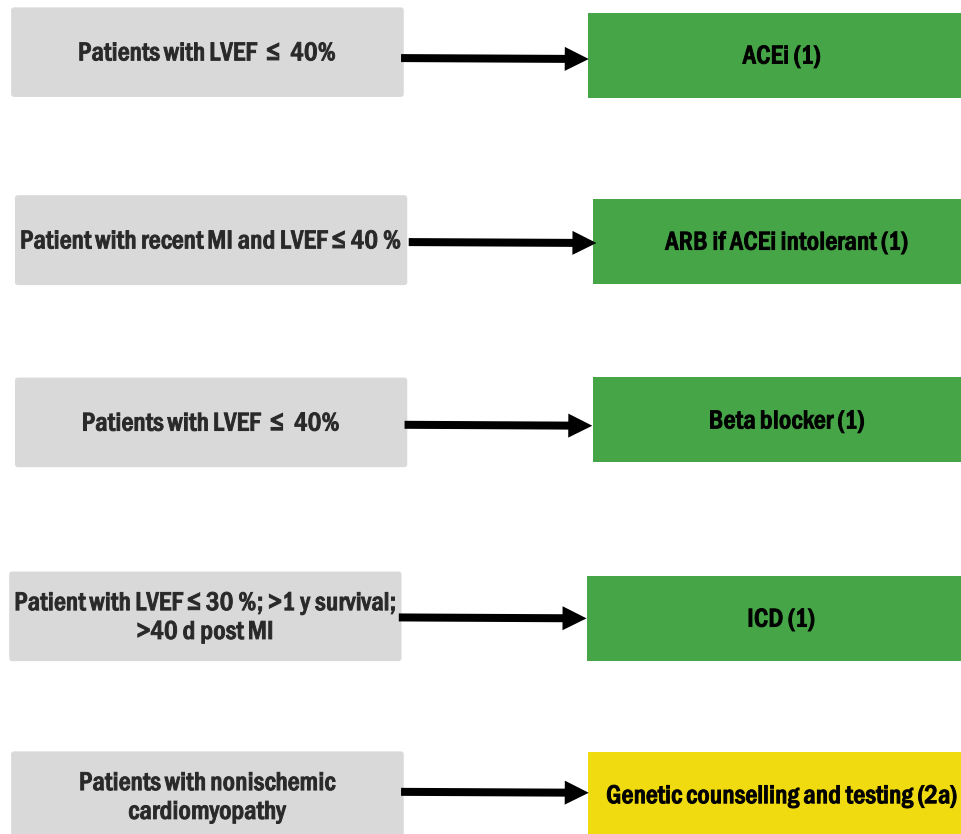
Patients with LVEF $\leq$ 40%

ACEi (1)

Patient with recent MI and LVEF $\leq$ 40 %

ARB if ACEi intolerant (1)

Patients with LVEF $\leq$ 40%

Beta blocker (1)

Patient with LVEF $\leq$ 30 %; >1 y survival; >40 d post MI

ICD (1)

Patients with nonischemic cardiomyopathy

Genetic counselling and testing (2a)